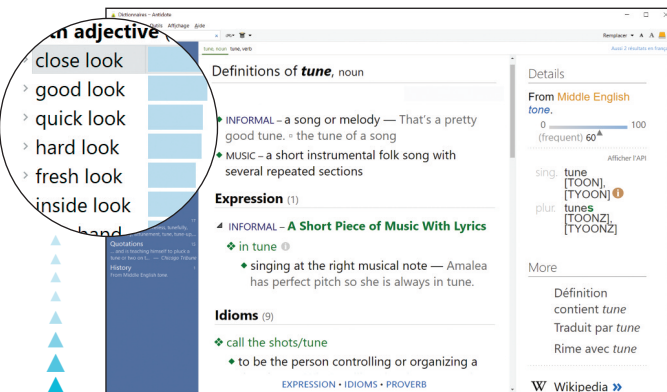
Dictionnaires – Antidote

Outils Affichage Aide

th adjective

close look
good look
quick look
hard look
fresh look
inside look
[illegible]hand

Remplacer

tune, noun tune, verb

Aussi 2 résultats en français

Definitions of tune, noun

INFORMAL – a song or melody — That's a pretty good tune. ▫ the tune of a song

MUSIC – a short instrumental folk song with several repeated sections

Expression (1)

1 INFORMAL – A Short Piece of Music With Lyrics

in tune

singing at the right musical note — Amalea has perfect pitch so she is always in tune.

Idioms (9)

call the shots/tune

to be the person controlling or organizing a

EXPRESSION • IDIOMS • PROVERB

Quotations
... and a breathing torrent to pinch a tune or two on t... — Chicago Tribune

History
From Middle English tone.

Details

From Middle English tone.

0 100
(frequent) 60

Afficher l'API

sing. tune [TOON], [TYOON]
plur. tunes [TOONZ], [TYOONZ]

More

Définition contient tune
Traduit par tune
Rime avec tune

Wikipedia »